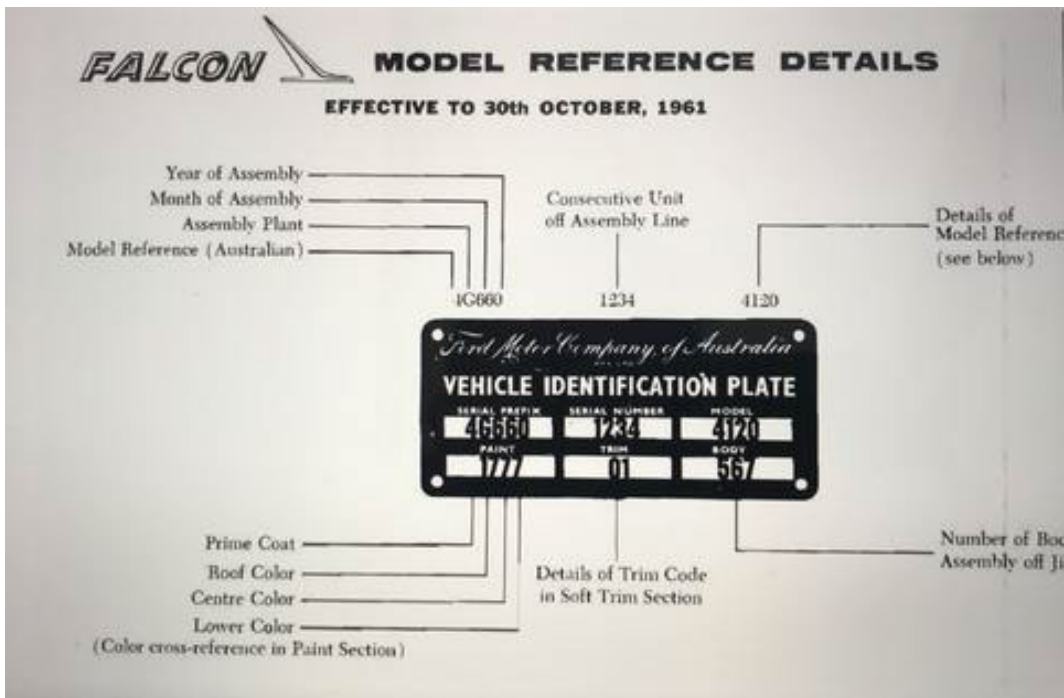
FALCON MODEL REFERENCE DETAILS

EFFECTIVE TO 30th OCTOBER, 1961

Year of Assembly
Month of Assembly
Assembly Plant
Model Reference (Australian)

Consecutive Unit off Assembly Line

Details of Model Referenc
(see below)

4G660 1234 4120

Ford Motor Company of Australia

VEHICLE IDENTIFICATION PLATE

| SERIAL PREFIX | SERIAL NUMBER | MODEL |
|---|---|---|
| 4G660 | 1234 | 4120 |
| PAINT | TRIM | BODY |
| 1777 | 01 | 567 |

Prime Coat
Roof Color
Centre Color
Lower Color
(Color cross-reference in Paint Section)

Details of Trim Code in Soft Trim Section

Number of Boc
Assembly off Ji